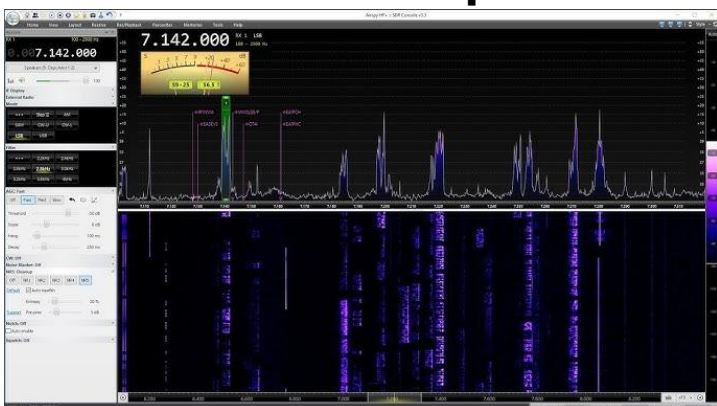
Home View Layout Source Rec/Playback Favourites Memories Tools Help

Airspy HF+ - SDR Console v3

0.007.142.000

7.142.000 RX 1 LSB

S9 - 25 56.5

AGC: Fast

Off Fast Med Slow

Threshold

Slope

Hang

Decay

CW: Off

Noise Blanker: Off

NR3: Cleanup

Off NR1 NR2 NR3 NR4 NR5

Mobile: Off

Equaliser: Off